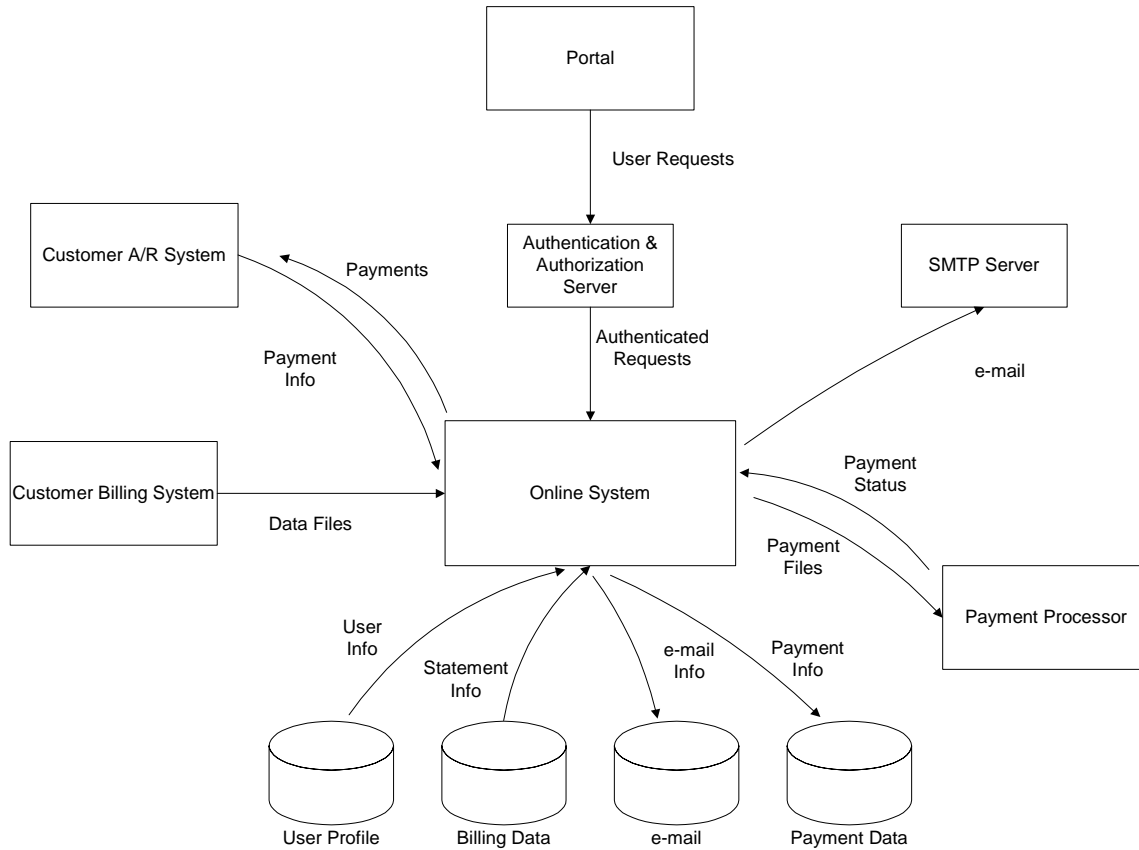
Portal

User Requests

Customer A/R System

Payments

Authentication & Authorization Server

SMTP Server

Payment Info

Authenticated Requests

e-mail

Customer Billing System

Online System

Payment Status

Data Files

Payment Files

Payment Processor

User Info

Statement Info

e-mail Info

Payment Info

User Profile

Billing Data

e-mail

Payment Data